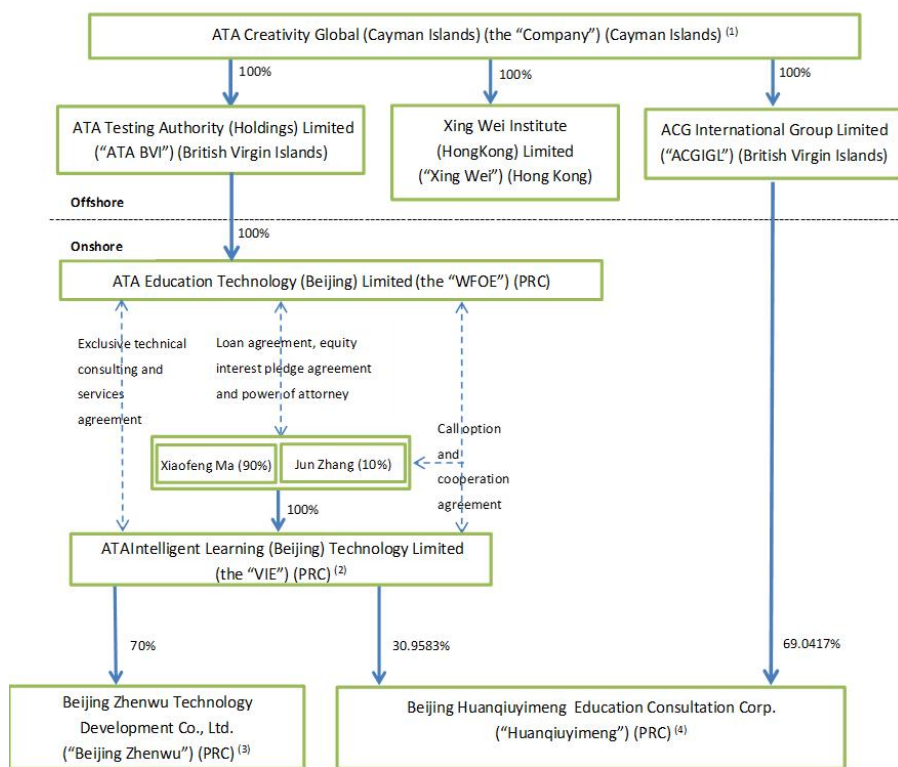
ATA Creativity Global (Cayman Islands) (the "Company") (Cayman Islands) $^{(1)}$

100%

100%

100%

ATA Testing Authority (Holdings) Limited ("ATA BVI") (British Virgin Islands)

Xing Wei Institute (HongKong) Limited ("Xing Wei") (Hong Kong)

ACG International Group Limited ("ACGIGL") (British Virgin Islands)

Offshore

Onshore

100%

ATA Education Technology (Beijing) Limited (the "WFOE") (PRC)

Exclusive technical consulting and services agreement

Loan agreement, equity interest pledge agreement and power of attorney

Call option and cooperation agreement

Xiaofeng Ma (90%)

Jun Zhang (10%)

100%

ATAIntelligent Learning (Beijing) Technology Limited (the "VIE") (PRC) $^{(2)}$

70%

30.9583%

69.0417%

Beijing Zhenwu Technology Development Co., Ltd. ("Beijing Zhenwu") (PRC) $^{(3)}$

Beijing Huanqiuyimeng Education Consultation Corp. ("Huanqiuyimeng") (PRC) $^{(4)}$